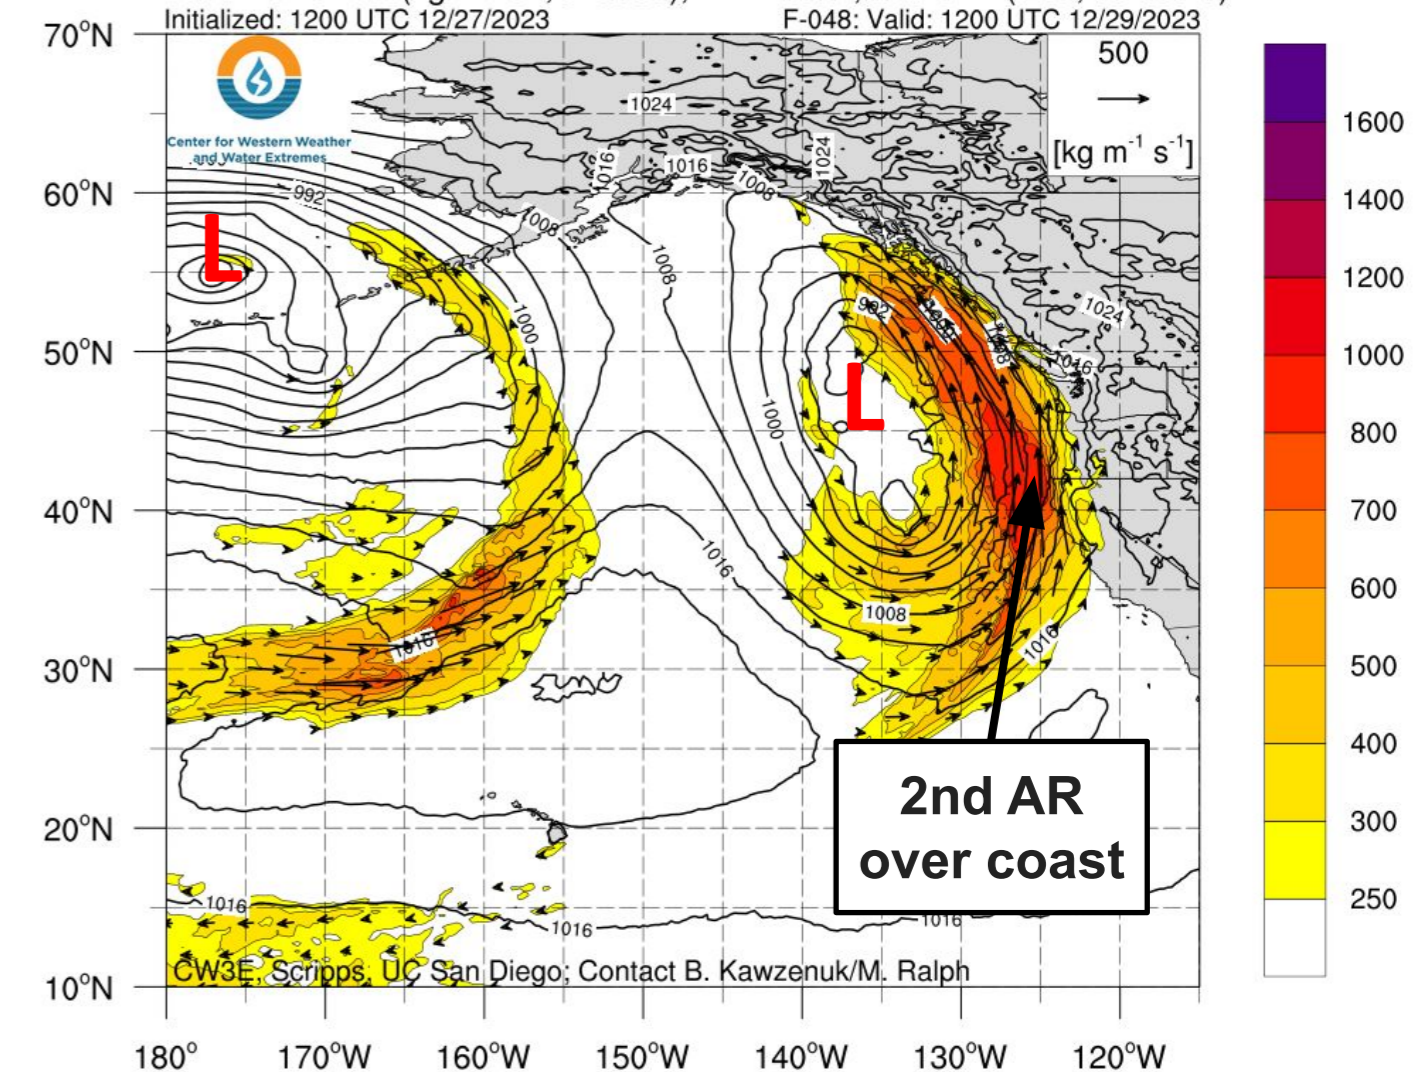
Initialized: 1200 UTC 12/27/2023

F-048: Valid: 1200 UTC 12/29/2023

70°N

60°N

50°N

40°N

30°N

20°N

10°N

180°

170°W

160°W

150°W

140°W

130°W

120°W

Center for Western Weather and Water Extremes

500

[kg m$^{-1}$ s$^{-1}$]

L

L

1024

1016

1016

1008

1024

992

1008

1008

1000

992

1008

1024

1016

1000

1016

1008

1016

1016

1016

1016

1016

2nd AR over coast

CW3E, Scripps, UC San Diego; Contact B. Kawzenuk/M. Ralph

1600

1400

1200

1000

800

700

600

500

400

300

250